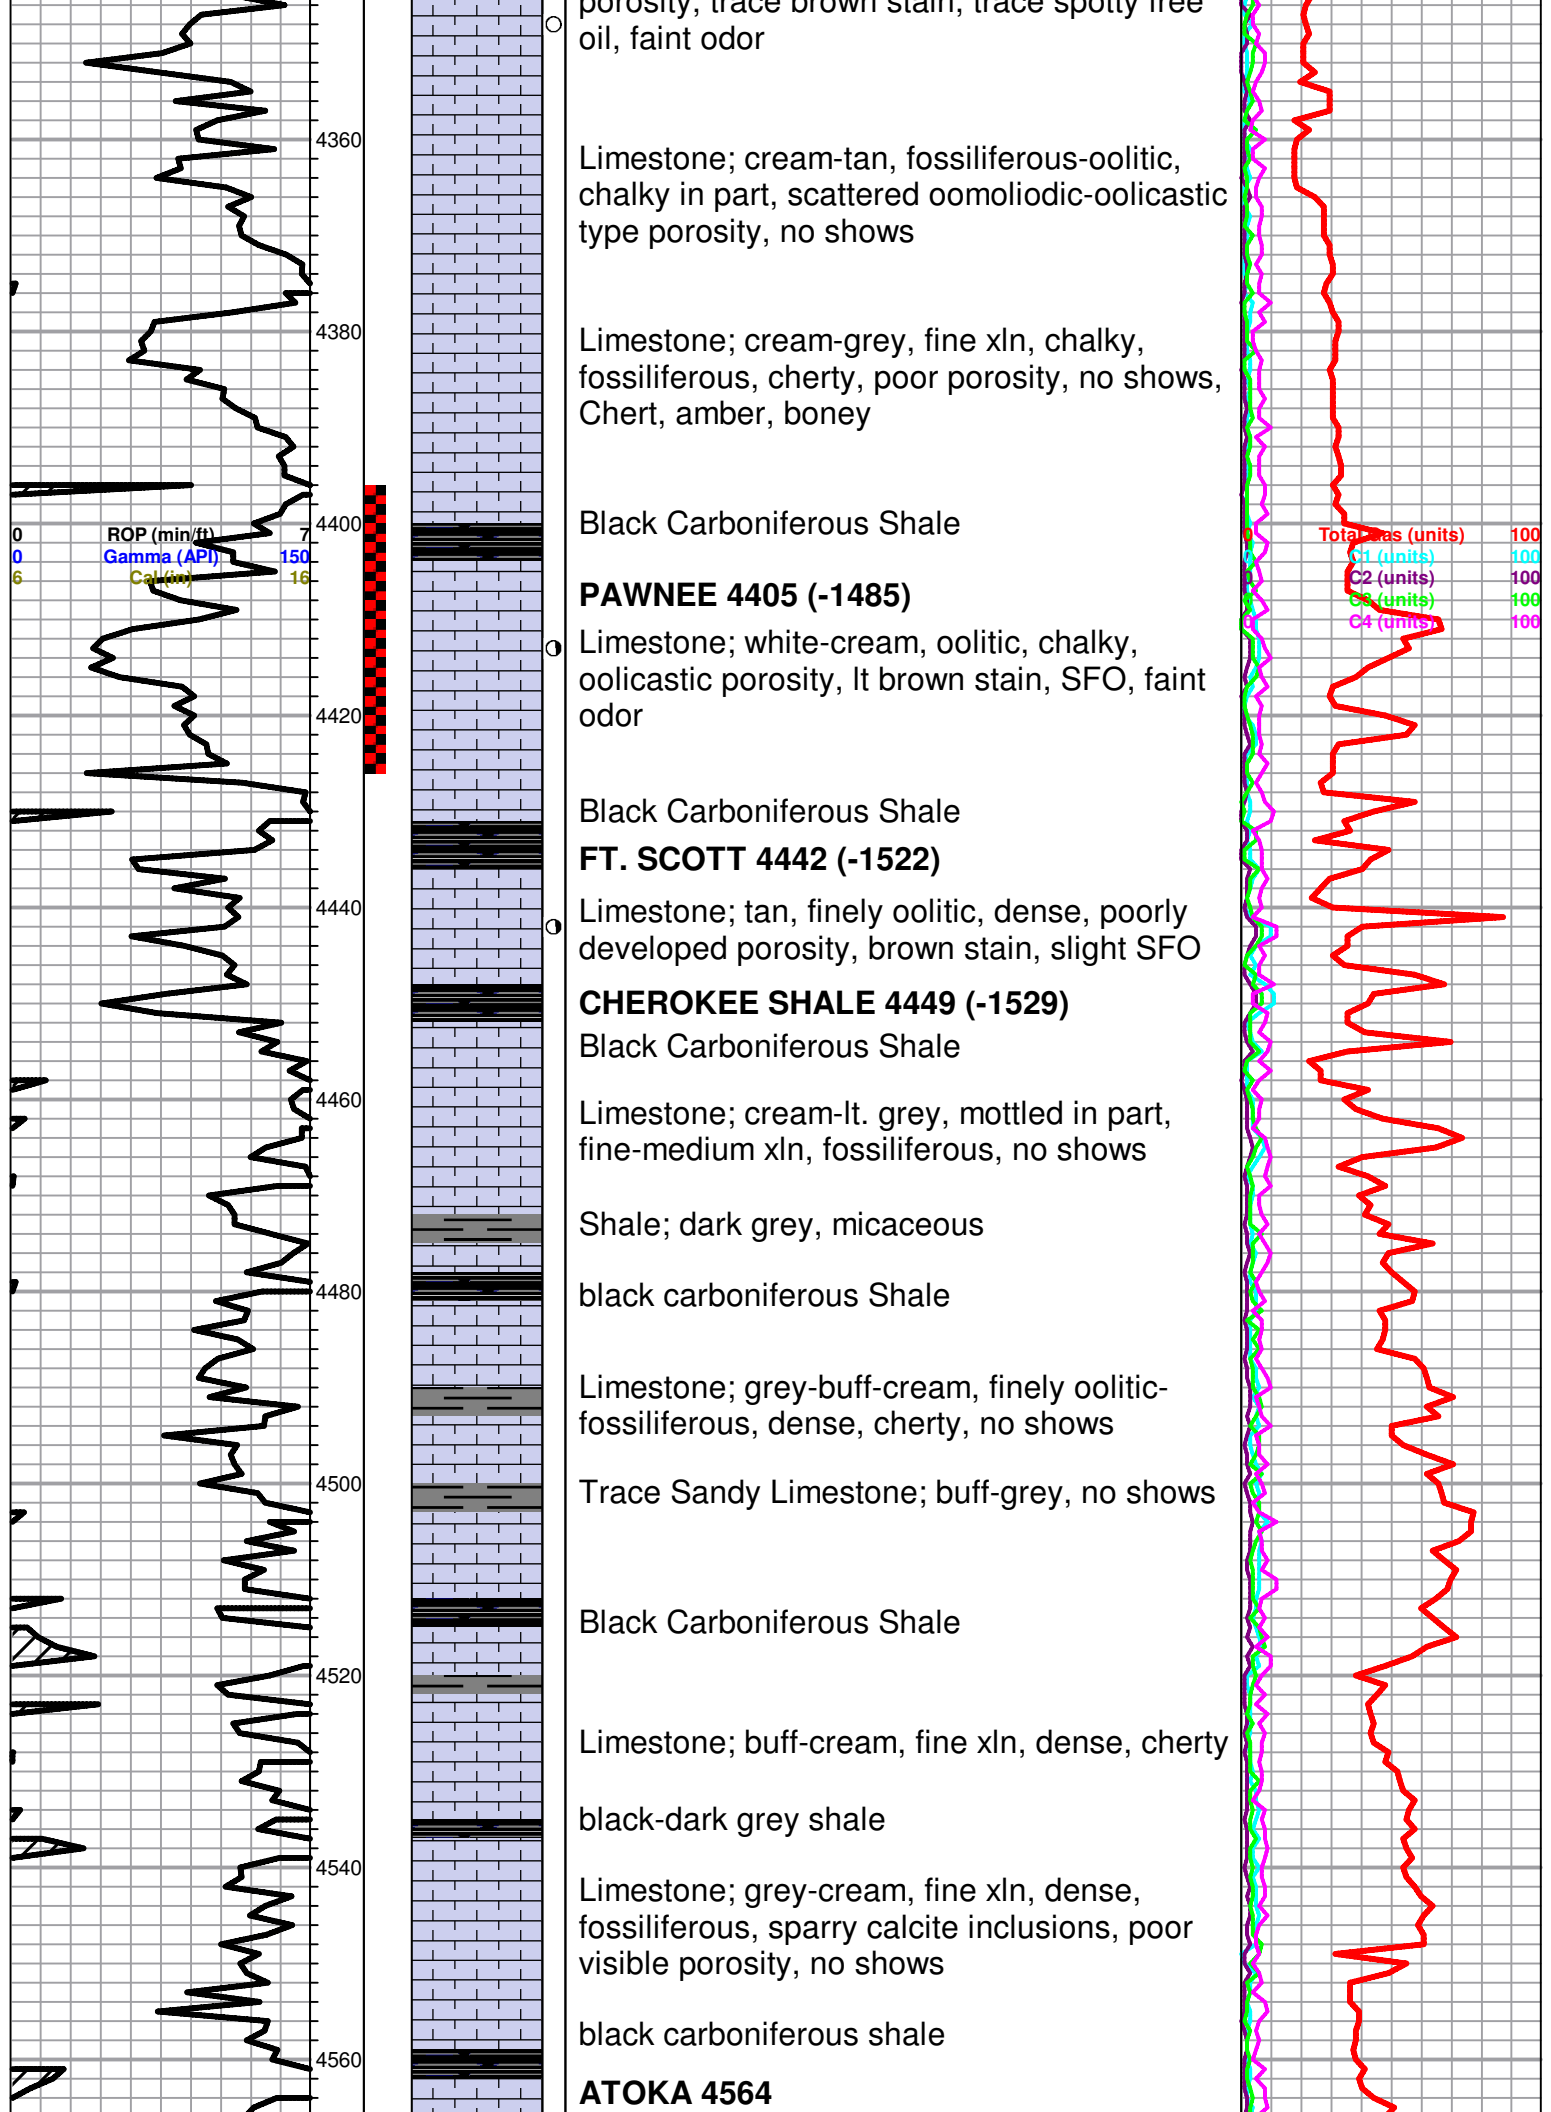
porosity, trace brown stain, trace spotty free oil, faint odor

Limestone; cream-tan, fossiliferous-oolitic, chalky in part, scattered oomoliodic-oolicastic type porosity, no shows

Limestone; cream-grey, fine xln, chalky, fossiliferous, cherty, poor porosity, no shows, Chert, amber, boney

Black Carboniferous Shale

**PAWNEE 4405 (-1485)**
Limestone; white-cream, oolitic, chalky, oolicastic porosity, lt brown stain, SFO, faint odor

Black Carboniferous Shale
**FT. SCOTT 4442 (-1522)**
Limestone; tan, finely oolitic, dense, poorly developed porosity, brown stain, slight SFO

**CHEROKEE SHALE 4449 (-1529)**
Black Carboniferous Shale

Limestone; cream-lt. grey, mottled in part, fine-medium xln, fossiliferous, no shows

Shale; dark grey, micaceous

black carboniferous Shale

Limestone; grey-buff-cream, finely oolitic-fossiliferous, dense, cherty, no shows

Trace Sandy Limestone; buff-grey, no shows

Black Carboniferous Shale

Limestone; buff-cream, fine xln, dense, cherty

black-dark grey shale

Limestone; grey-cream, fine xln, dense, fossiliferous, sparry calcite inclusions, poor visible porosity, no shows

black carboniferous shale

**ATOKA 4564**

4360
4380
4400
4420
4440
4460
4480
4500
4520
4540
4560

0 ROP (min/ft) 7
0 Gamma (API) 150
6 Cal (in) 16

0 Total Gas (units) 100
0 C1 (units) 100
0 C2 (units) 100
0 C3 (units) 100
0 C4 (units) 100